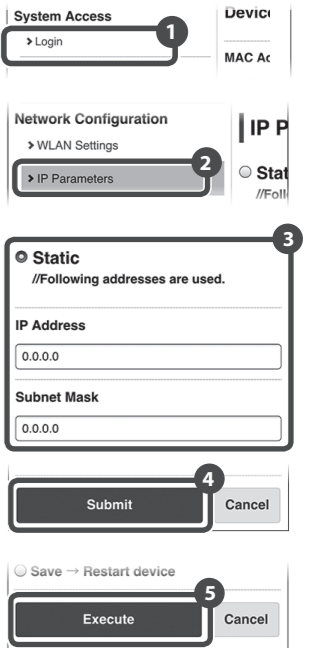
System Access
> Login
Devic
MAC Ac
1

Network Configuration
> WLAN Settings
> IP Parameters
2
IP P
Stat
//Foll

3
Static
//Following addresses are used.
IP Address
0.0.0.0
Subnet Mask
0.0.0.0

4
Submit
Cancel

Save → Restart device
5
Execute
Cancel